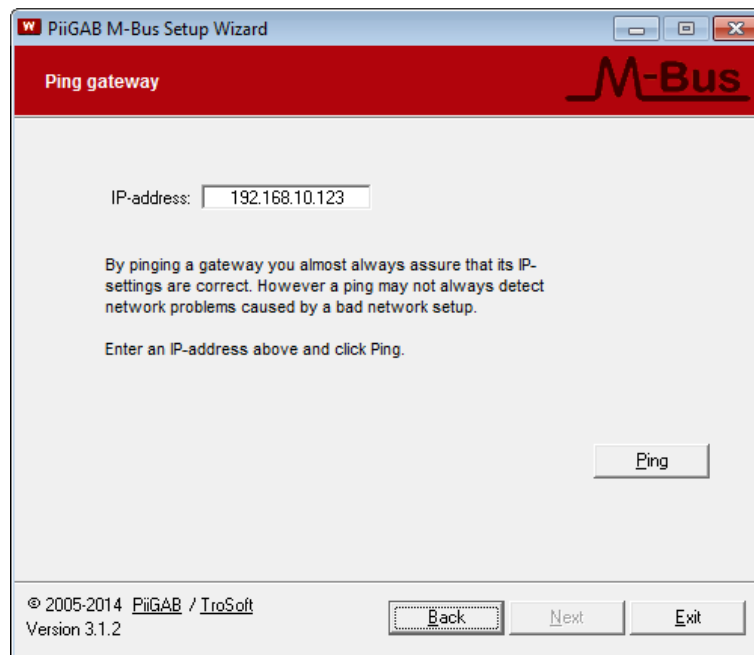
W PiiGAB M-Bus Setup Wizard

Ping gateway

M-Bus

IP-address: 192.168.10.123

By pinging a gateway you almost always assure that its IP-settings are correct. However a ping may not always detect network problems caused by a bad network setup.

Enter an IP-address above and click Ping.

Ping

© 2005-2014 PiiGAB / TroSoft
Version 3.1.2

Back

Next

Exit